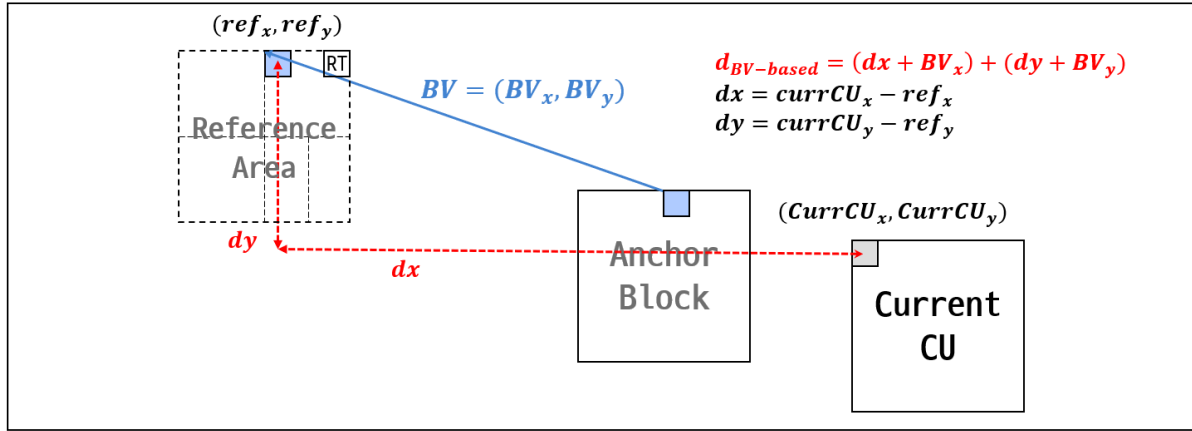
$(ref_x, ref_y)$

RT

Reference Area

$BV = (BV_x, BV_y)$

$d_{BV-based} = (dx + BV_x) + (dy + BV_y)$
$dx = currCU_x - ref_x$
$dy = currCU_y - ref_y$

$dy$

$dx$

Anchor Block

$(CurrCU_x, CurrCU_y)$

Current CU